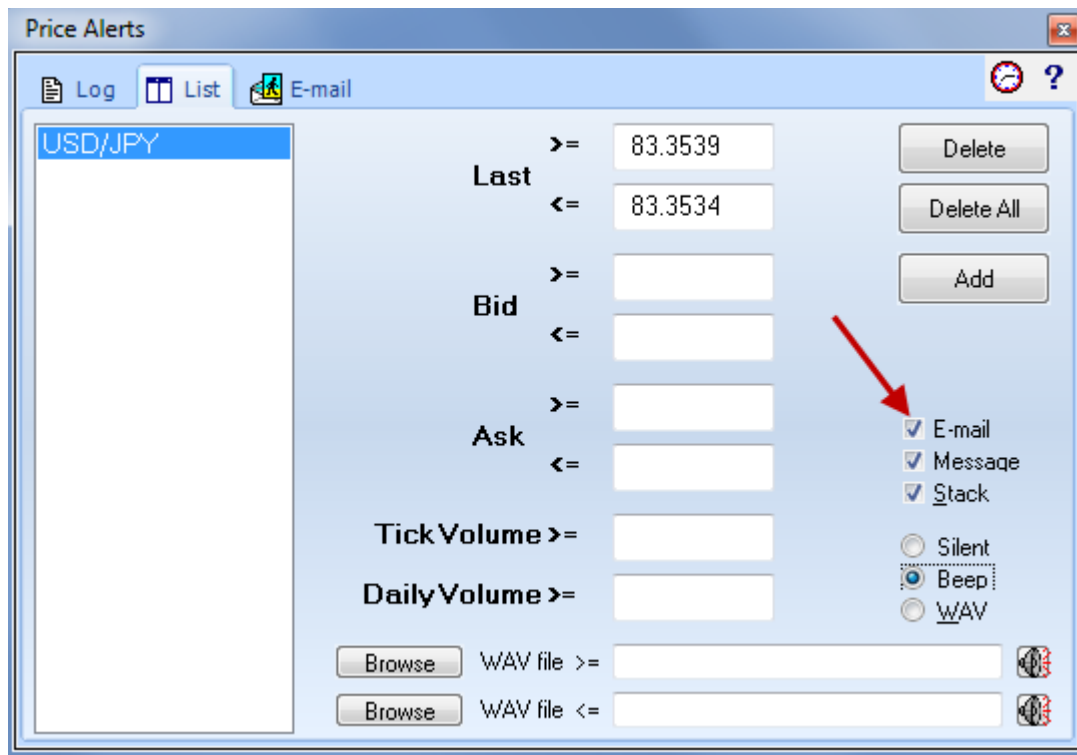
Price Alerts

Log List E-mail

?

USD/JPY

Last >= 83.3539

<= 83.3534

Bid >=

<=

Ask >=

<=

Tick Volume >=

Daily Volume >=

Delete

Delete All

Add

E-mail

Message

Stack

Silent

Beep

WAV

Browse WAV file >=

Browse WAV file <=